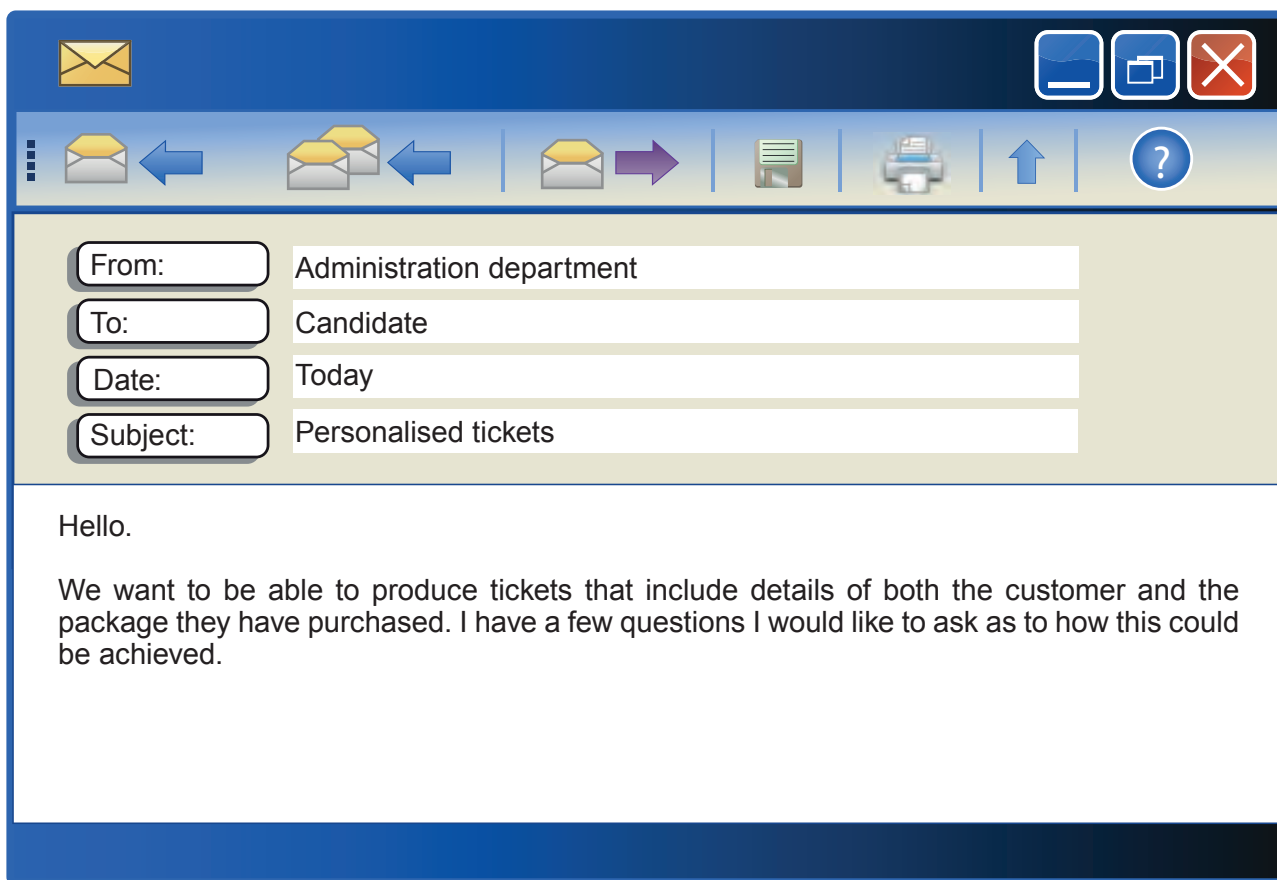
?

From: Administration department

To: Candidate

Date: Today

Subject: Personalised tickets

Hello.

We want to be able to produce tickets that include details of both the customer and the package they have purchased. I have a few questions I would like to ask as to how this could be achieved.